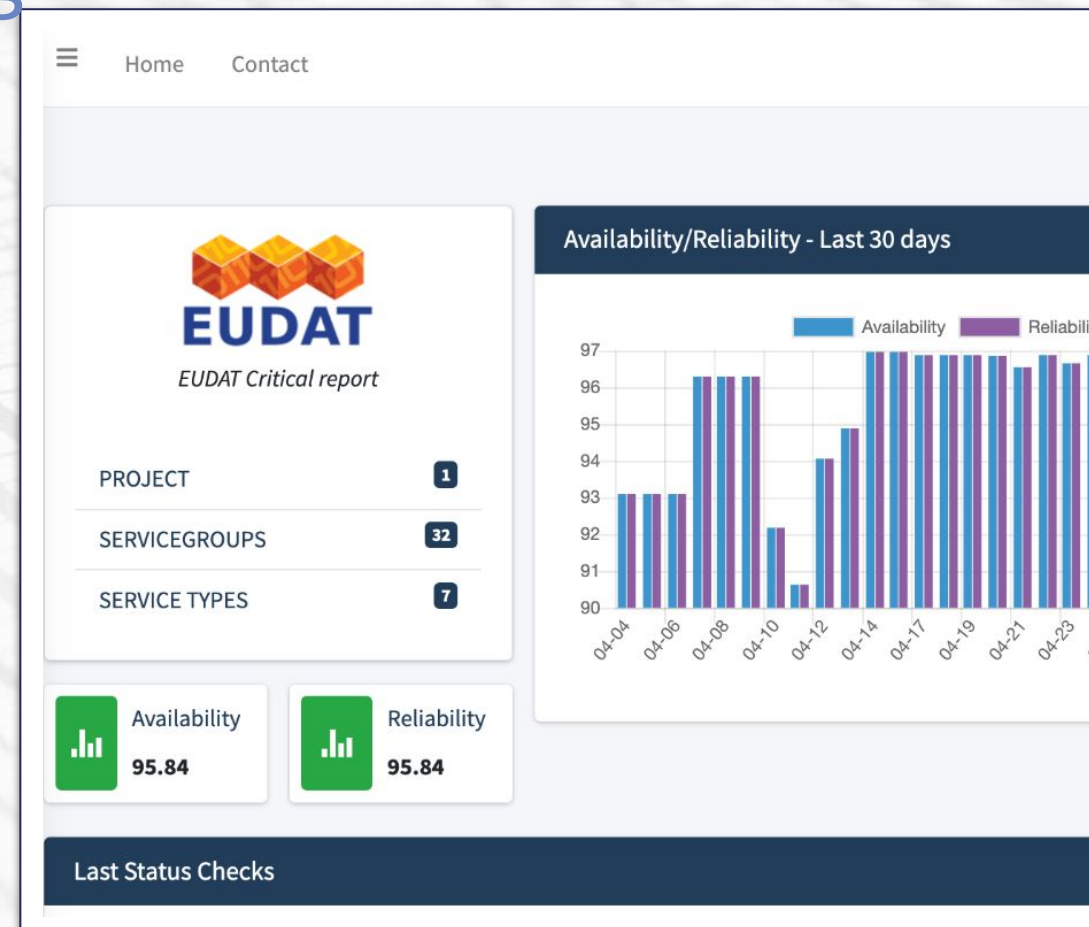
Home Contact

EUDAT

EUDAT Critical report

PROJECT 1

SERVICEGROUPS 32

SERVICE TYPES 7

Availability/Reliability - Last 30 days

Availability Reliabili

97
96
95
94
93
92
91
90

04-04 04-06 04-08 04-10 04-12 04-14 04-17 04-19 04-21 04-23

Availability
95.84

Reliability
95.84

Last Status Checks